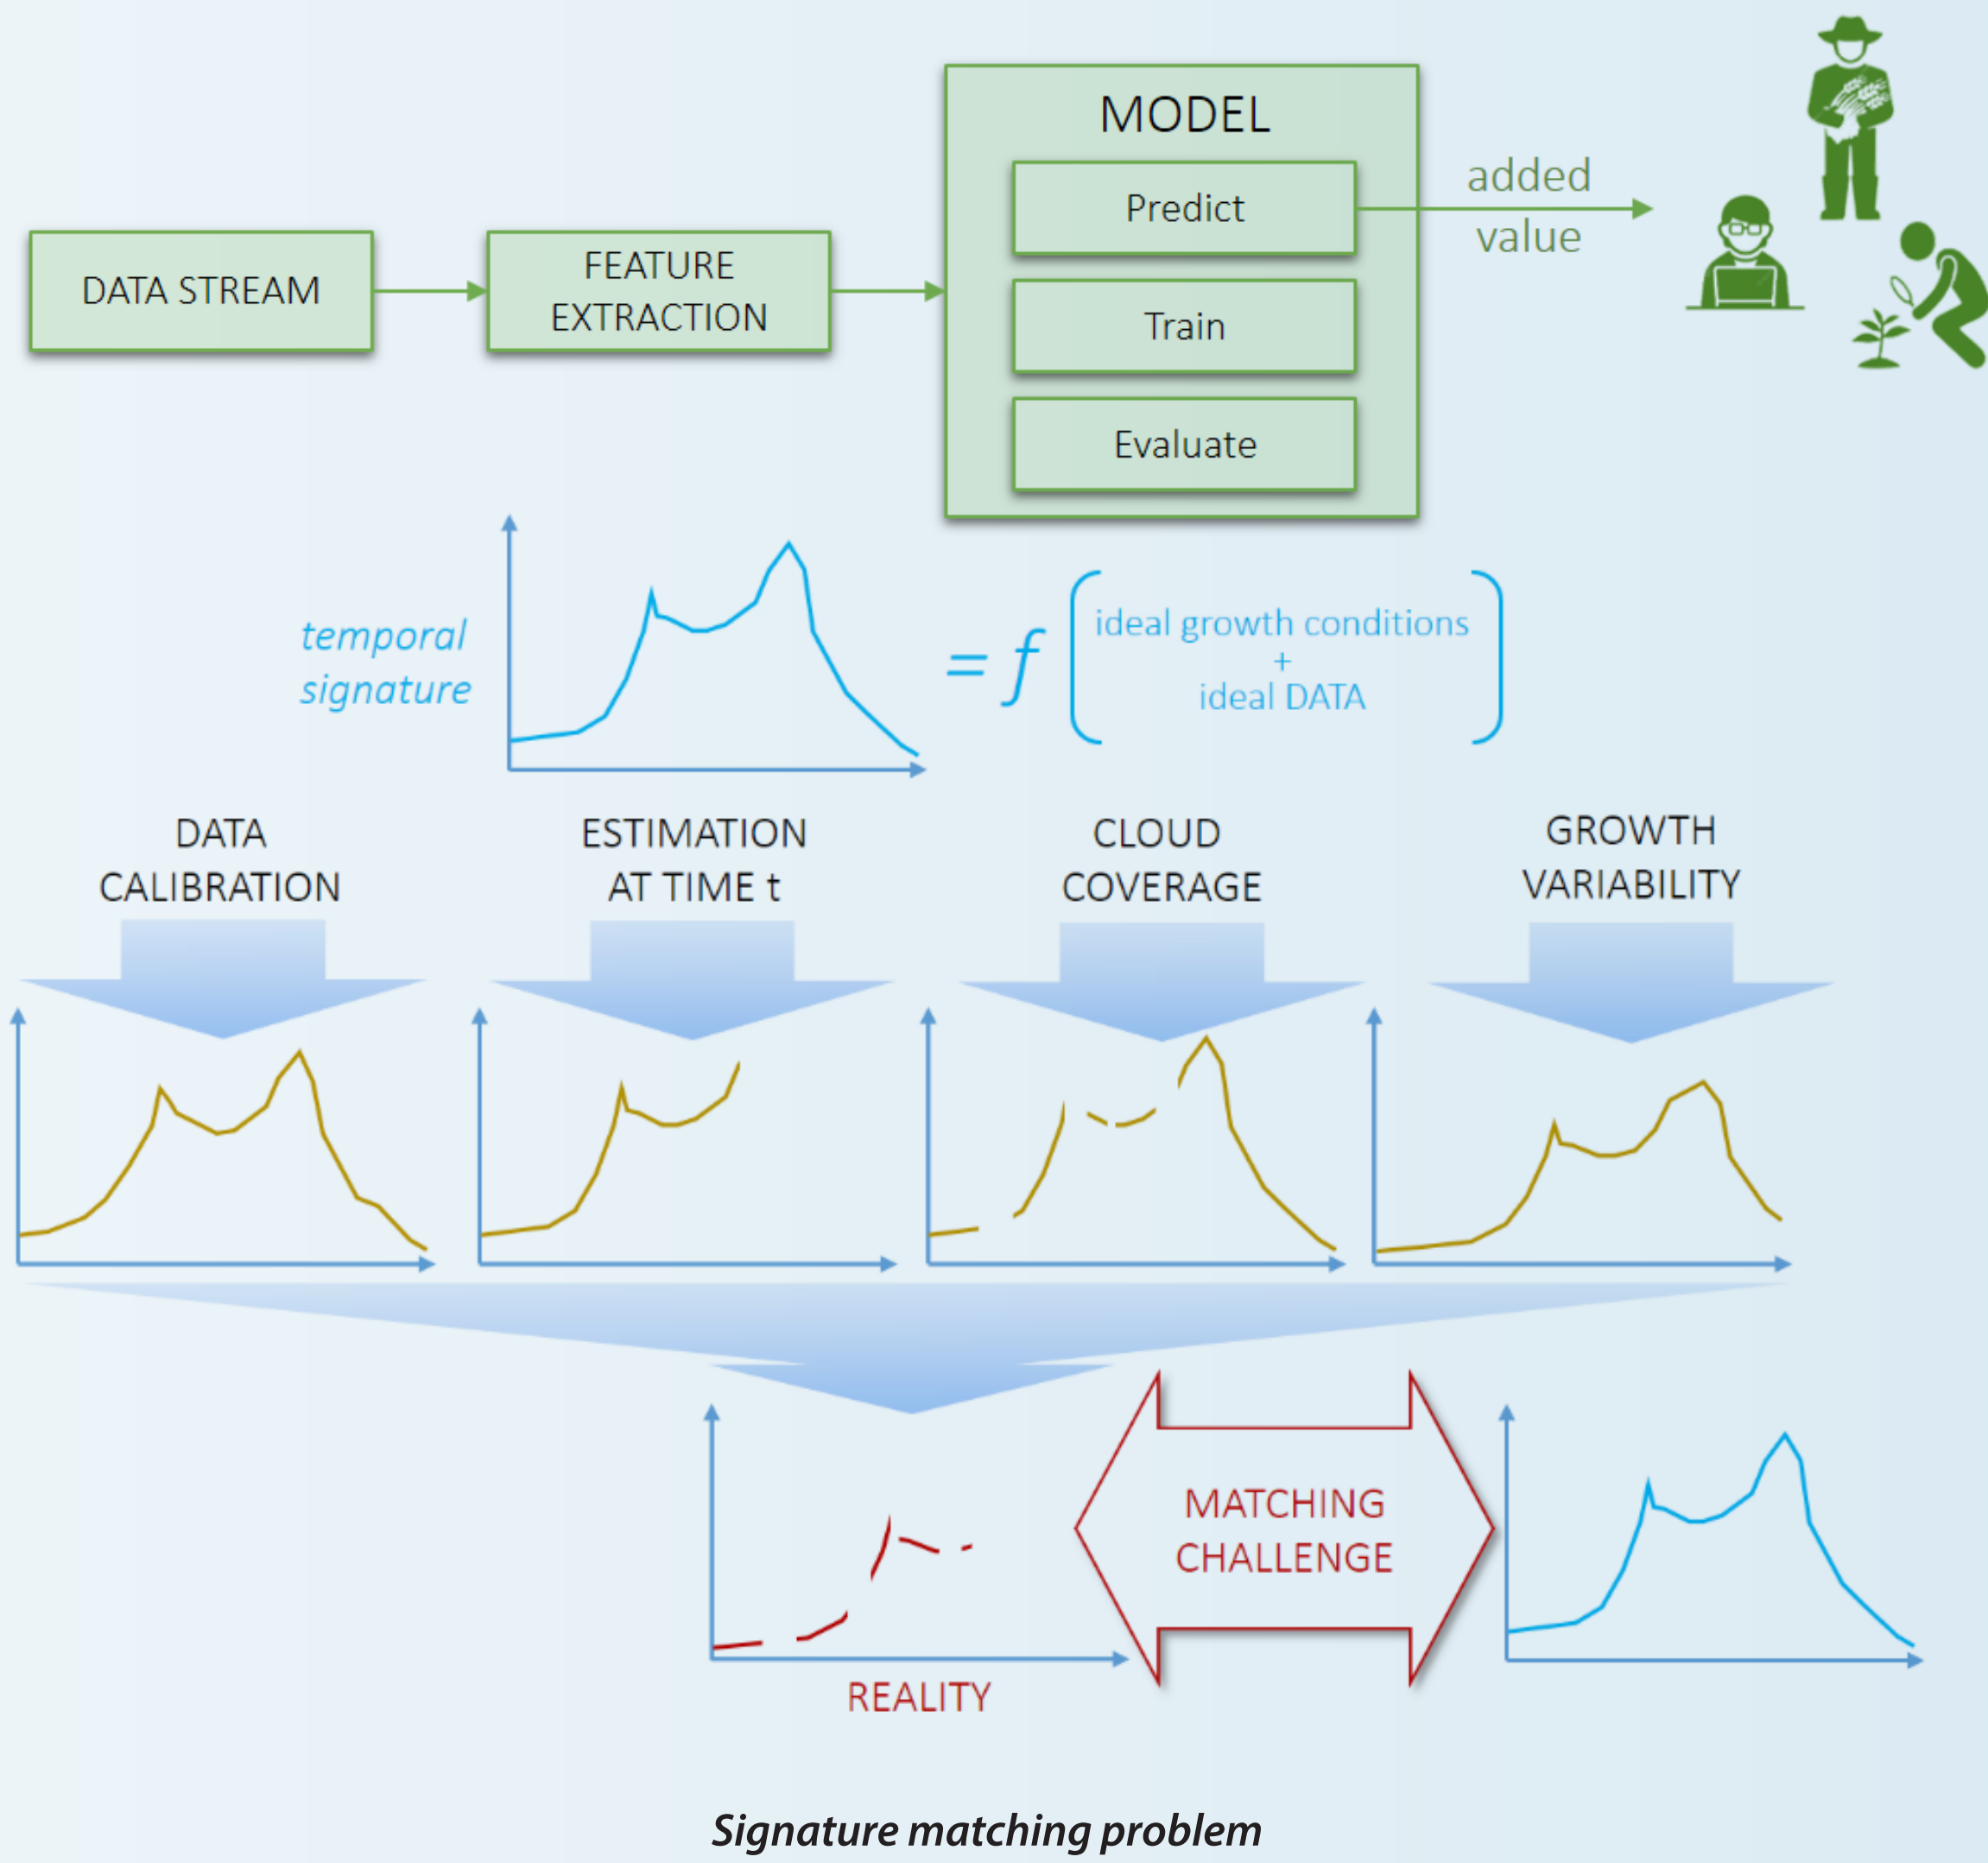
DATA STREAM

FEATURE EXTRACTION

MODEL

Predict

Train

Evaluate

added value

temporal signature

$= f$ ( ideal growth conditions + ideal DATA )

DATA CALIBRATION

ESTIMATION AT TIME t

CLOUD COVERAGE

GROWTH VARIABILITY

MATCHING CHALLENGE

REALITY

Signature matching problem